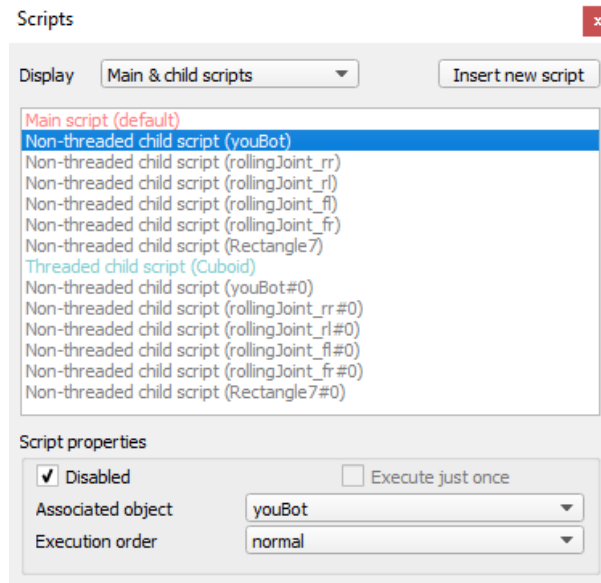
Scripts

x

Display

Main & child scripts

Insert new script

Main script (default)
Non-threaded child script (youBot)
Non-threaded child script (rollingJoint_rr)
Non-threaded child script (rollingJoint_rl)
Non-threaded child script (rollingJoint_fl)
Non-threaded child script (rollingJoint_fr)
Non-threaded child script (Rectangle7)
Threaded child script (Cuboid)
Non-threaded child script (youBot#0)
Non-threaded child script (rollingJoint_rr#0)
Non-threaded child script (rollingJoint_rl#0)
Non-threaded child script (rollingJoint_fl#0)
Non-threaded child script (rollingJoint_fr#0)
Non-threaded child script (Rectangle7#0)

Script properties

Disabled

Execute just once

Associated object

youBot

Execution order

normal